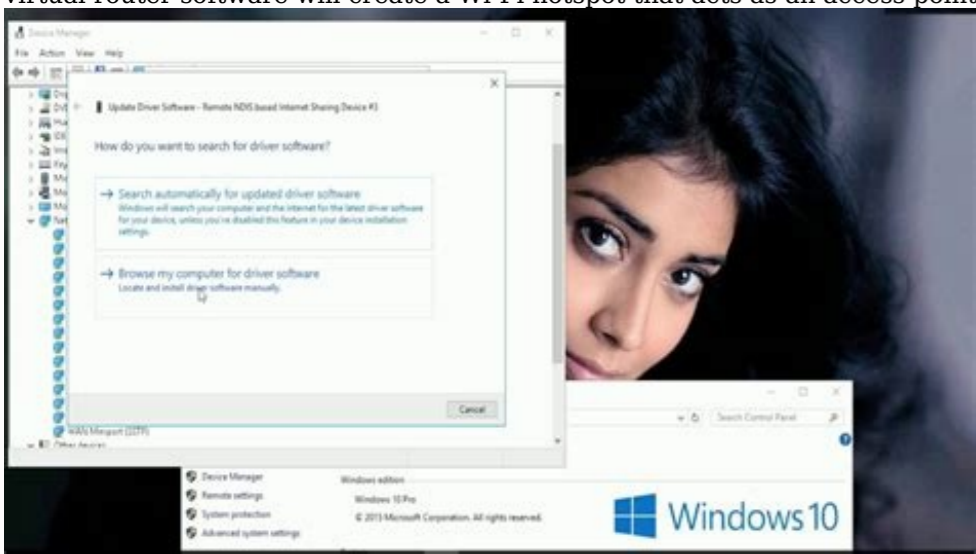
virtual router software will create a WiFi hotspot that acts as an access point

Device Manager
File Action View Help

Update Driver Software - Remote NDIS based Internet Sharing Device #3

How do you want to search for driver software?

→ Search automatically for updated driver software
Windows will search your computer and the Internet for the latest driver software for your device, unless you've disabled this feature in your device installation settings.

→ Browse my computer for driver software
Locate and install driver software manually.

Cancel

WAN Miniport (SSTP)
Other devices

Search Control Panel

Device Manager
Remote settings
System protection
Advanced system settings

Windows edition
Windows 10 Pro
© 2015 Microsoft Corporation. All rights reserved.

Windows 10